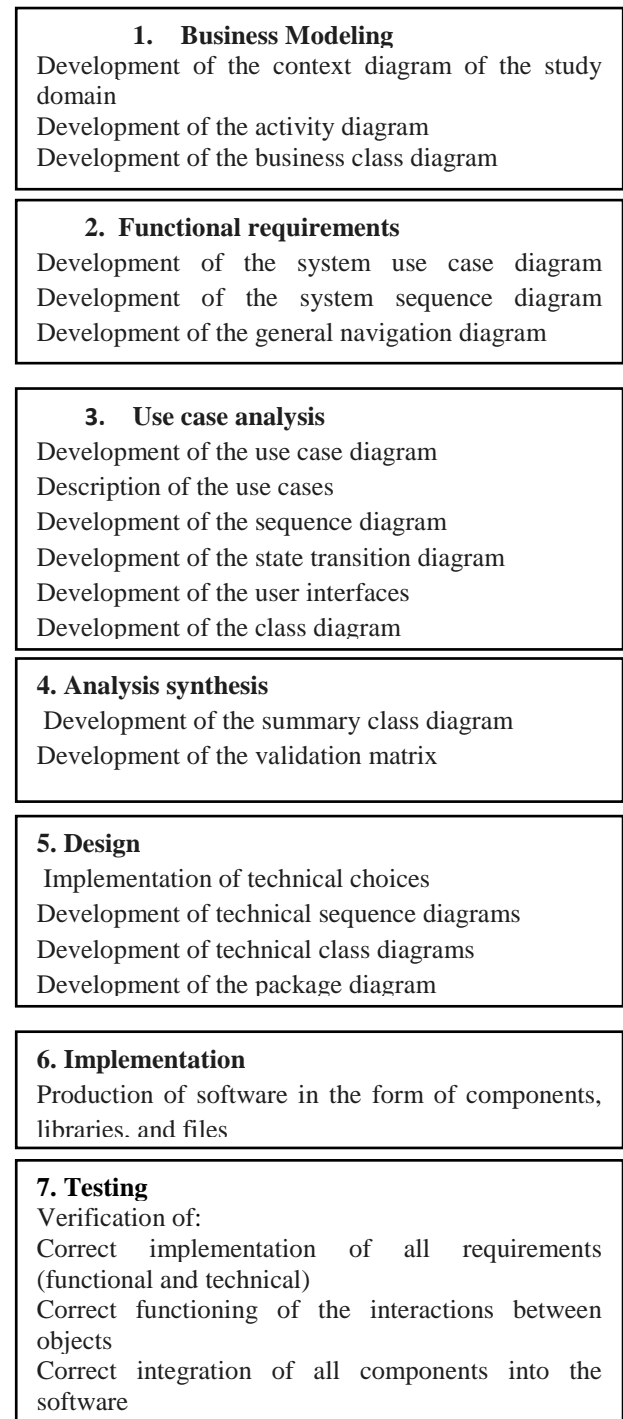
1. Business Modeling
Development of the context diagram of the study domain
Development of the activity diagram
Development of the business class diagram

2. Functional requirements
Development of the system use case diagram
Development of the system sequence diagram
Development of the general navigation diagram

3. Use case analysis
Development of the use case diagram
Description of the use cases
Development of the sequence diagram
Development of the state transition diagram
Development of the user interfaces
Development of the class diagram

4. Analysis synthesis
Development of the summary class diagram
Development of the validation matrix

5. Design
Implementation of technical choices
Development of technical sequence diagrams
Development of technical class diagrams
Development of the package diagram

6. Implementation
Production of software in the form of components, libraries, and files

7. Testing
Verification of:
Correct implementation of all requirements (functional and technical)
Correct functioning of the interactions between objects
Correct integration of all components into the software